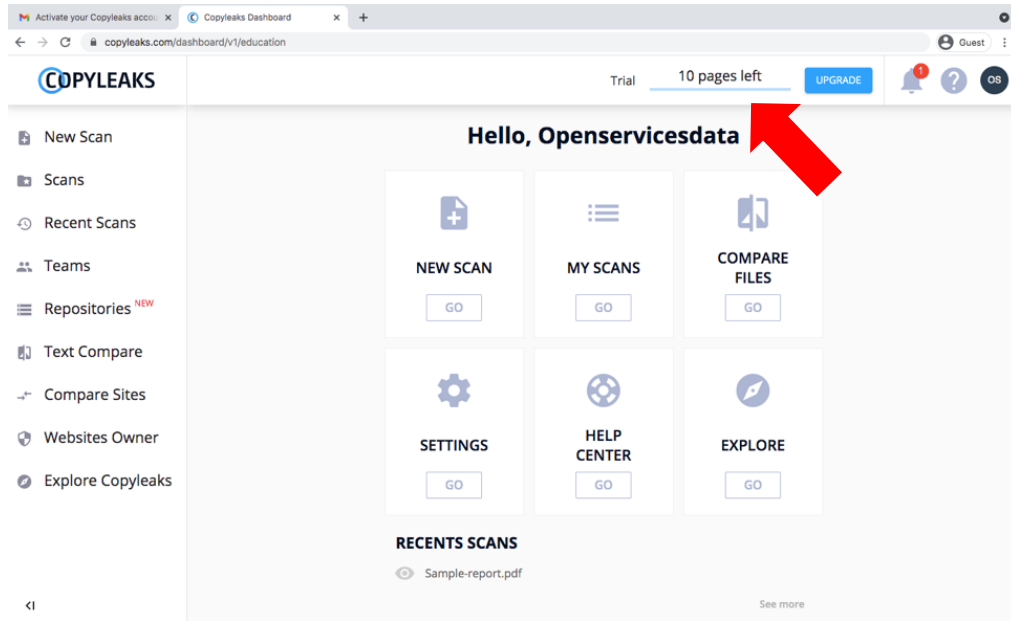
Activate your Copyleaks accou ×
Copyleaks Dashboard ×
+
copyleaks.com/dashboard/v1/education
Guest

COPYLEAKS

Trial
10 pages left
UPGRADE
1
OS

New Scan
Scans
Recent Scans
Teams
Repositories NEW
Text Compare
Compare Sites
Websites Owner
Explore Copyleaks

Hello, Openservicesdata

NEW SCAN
GO

MY SCANS
GO

COMPARE FILES
GO

SETTINGS
GO

HELP CENTER
GO

EXPLORE
GO

RECENTS SCANS
Sample-report.pdf

See more